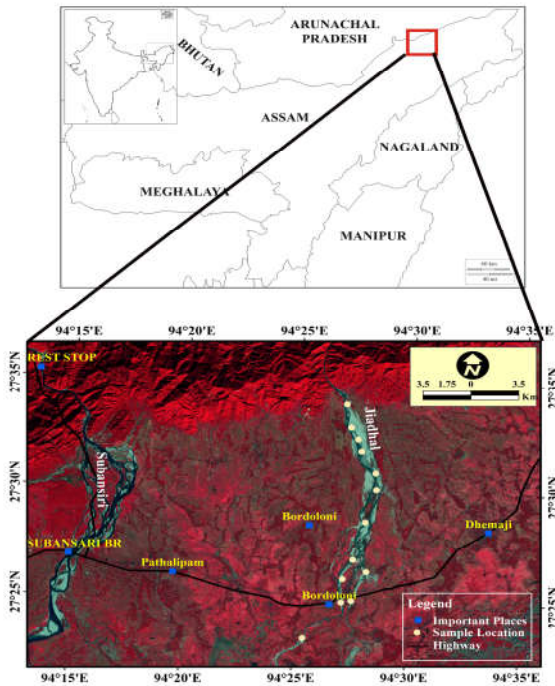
ARUNACHAL PRADESH

BHUTAN

ASSAM

NAGALAND

MEGHALAYA

MANIPUR

94°15'E 94°20'E 94°25'E 94°30'E 94°35'E

27°35'N

27°30'N

27°25'N

REST STOP

3.5 1.75 0 3.5
Km

Jiadhal

Subansiri

Bordoloni

Dhemaji

SUBANSARI BR

Pathalipam

Bordoloni

Legend
Important Places
Sample Location
Highway

94°15'E 94°20'E 94°25'E 94°30'E 94°35'E